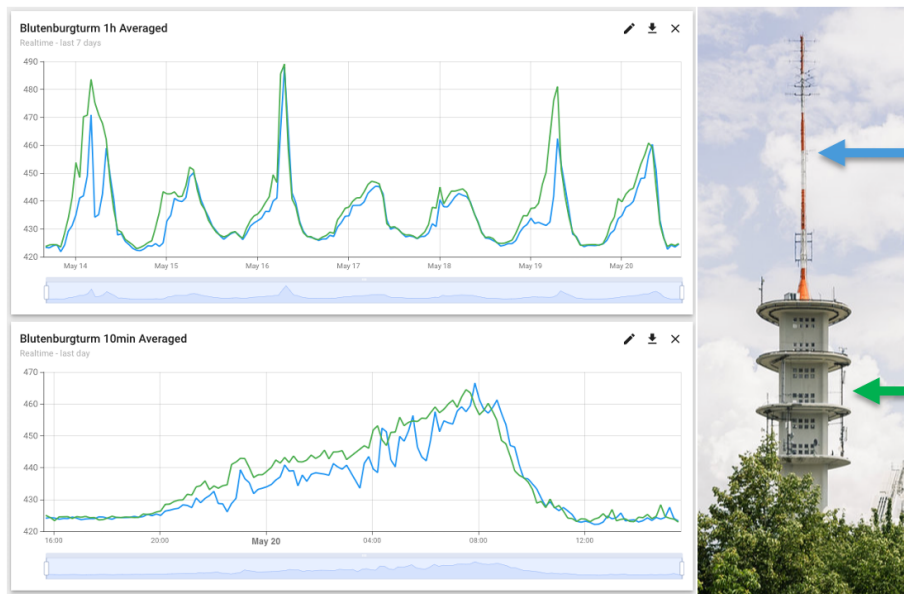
Blutenburgturm 1h Averaged
Realtime - last 7 days

490
480
470
460
450
440
430
420

May 14 May 15 May 16 May 17 May 18 May 19 May 20

Blutenburgturm 10min Averaged
Realtime - last day

470
460
450
440
430
420

16:00 20:00 May 20 04:00 08:00 12:00